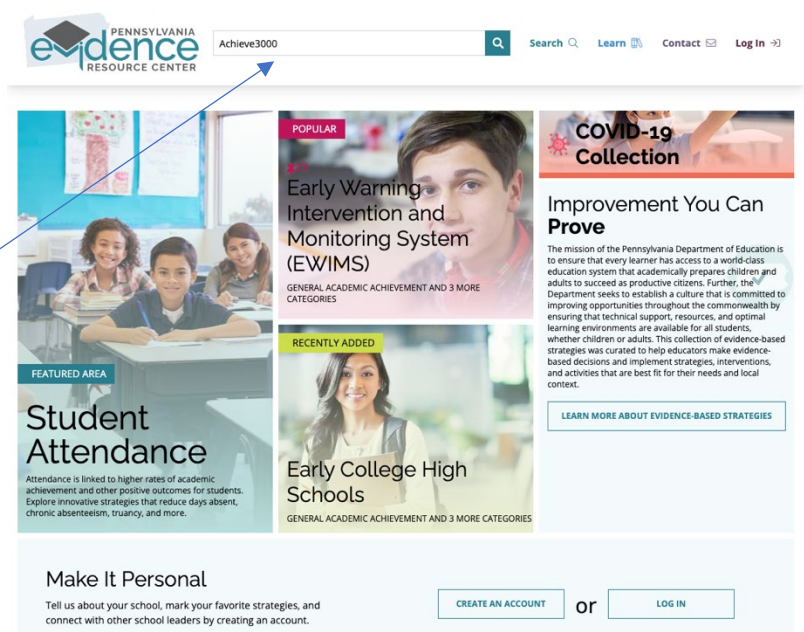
PENNSYLVANIA evidence RESOURCE CENTER

Achieve3000

Search Learn Contact Log In

FEATURED AREA

Student Attendance

Attendance is linked to higher rates of academic achievement and other positive outcomes for students. Explore innovative strategies that reduce days absent, chronic absenteeism, truancy, and more.

POPULAR

Early Warning Intervention and Monitoring System (EWIMS)

GENERAL ACADEMIC ACHIEVEMENT AND 3 MORE CATEGORIES

RECENTLY ADDED

Early College High Schools

GENERAL ACADEMIC ACHIEVEMENT AND 3 MORE CATEGORIES

COVID-19 Collection

Improvement You Can Prove

The mission of the Pennsylvania Department of Education is to ensure that every learner has access to a world-class education system that academically prepares children and adults to succeed as productive citizens. Further, the Department seeks to establish a culture that is committed to improving opportunities throughout the commonwealth by ensuring that technical support, resources, and optimal learning environments are available for all students, whether children or adults. This collection of evidence-based strategies was curated to help educators make evidence-based decisions and implement strategies, interventions, and activities that are best fit for their needs and local context.

LEARN MORE ABOUT EVIDENCE-BASED STRATEGIES

Make It Personal

Tell us about your school, mark your favorite strategies, and connect with other school leaders by creating an account.

CREATE AN ACCOUNT

or

LOG IN